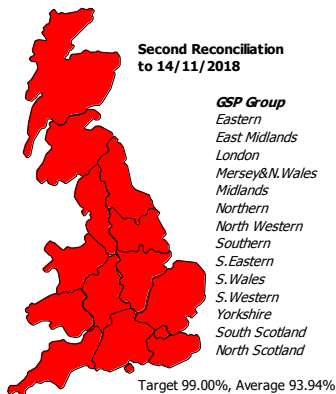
Second Reconciliation to 14/11/2018

GSP Group
Eastern
East Midlands
London
Mersey&N.Wales
Midlands
Northern
North Western
Southern
S.Eastern
S.Wales
S.Western
Yorkshire
South Scotland
North Scotland

Target 99.00%, Average 93.94%